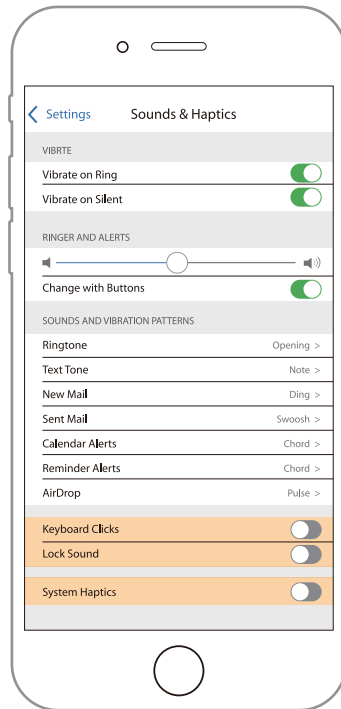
< Settings Sounds & Haptics

VIBRTE

Vibrate on Ring

Vibrate on Silent

RINGER AND ALERTS

Change with Buttons

SOUNDS AND VIBRATION PATTERNS

Ringtone Opening >

Text Tone Note >

New Mail Ding >

Sent Mail Swoosh >

Calendar Alerts Chord >

Reminder Alerts Chord >

AirDrop Pulse >

Keyboard Clicks

Lock Sound

System Haptics